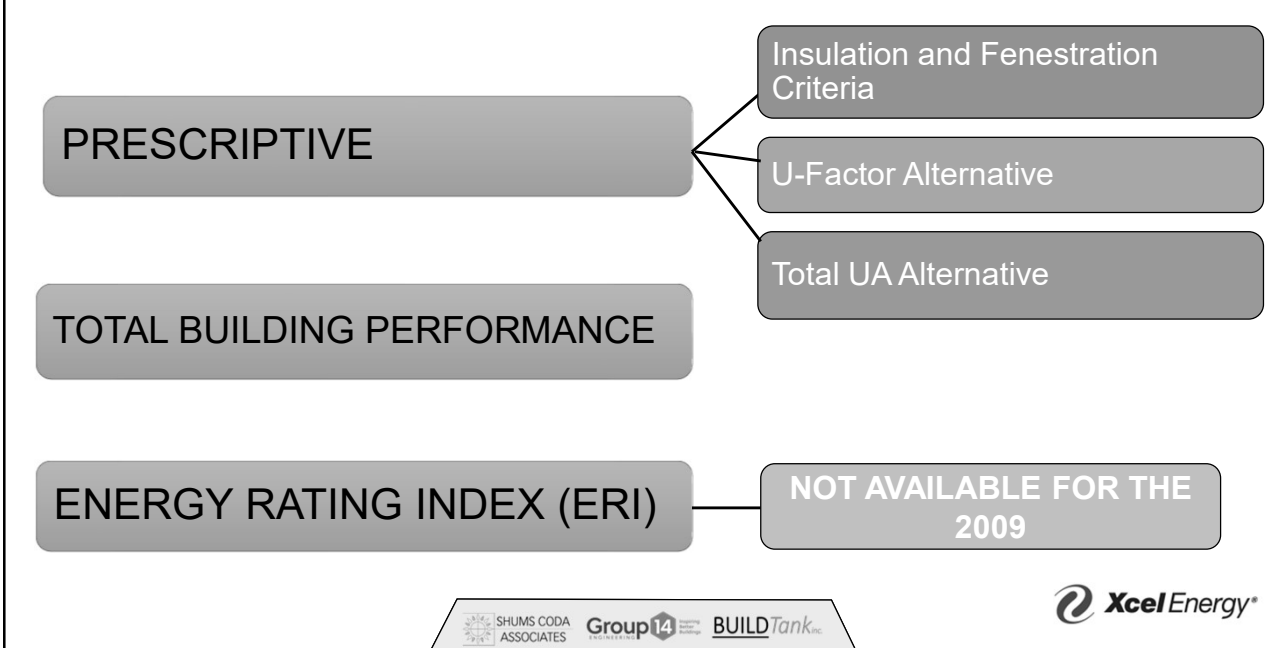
PRESCRIPTIVE

Insulation and Fenestration Criteria

U-Factor Alternative

Total UA Alternative

TOTAL BUILDING PERFORMANCE

ENERGY RATING INDEX (ERI)

NOT AVAILABLE FOR THE 2009

SHUMS CODA ASSOCIATES Group14 ENGINEERING BUILDTank inc

Xcel Energy®